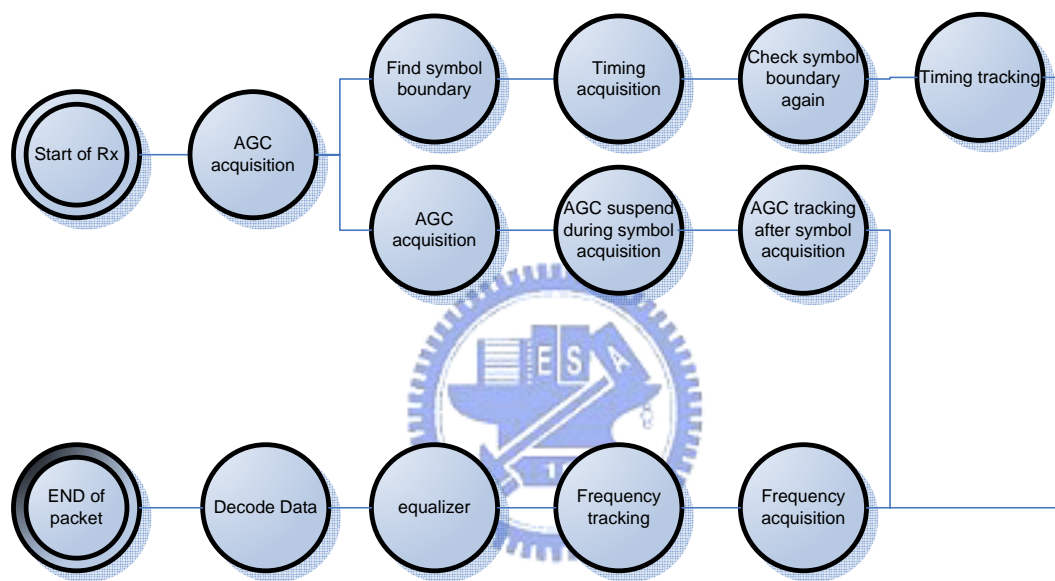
Find symbol boundary

Timing acquisition

Check symbol boundary again

Timing tracking

Start of Rx

AGC acquisition

AGC acquisition

AGC suspend during symbol acquisition

AGC tracking after symbol acquisition

E S A

END of packet

Decode Data

equalizer

Frequency tracking

Frequency acquisition